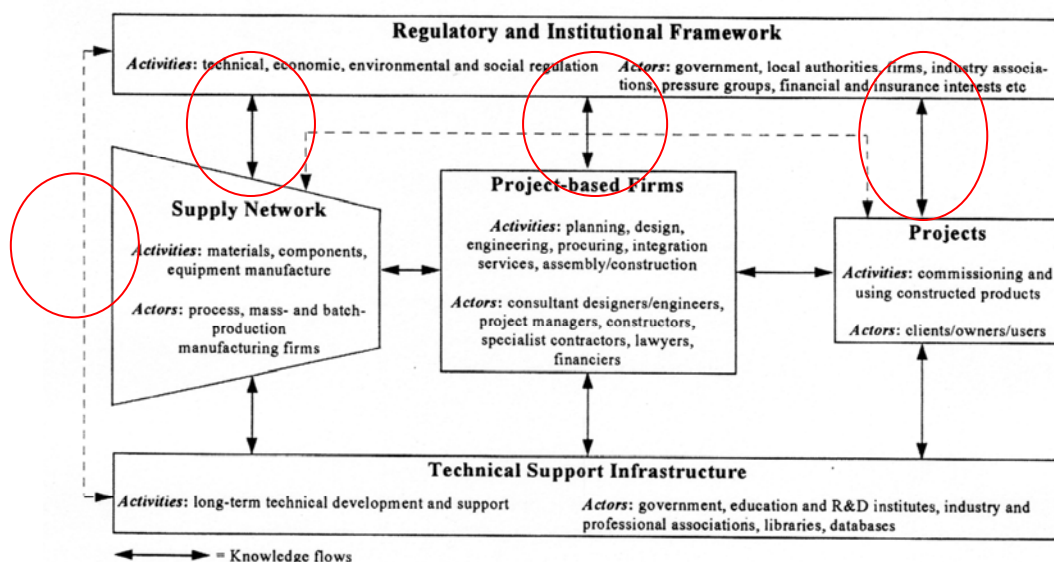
Regulatory and Institutional Framework

Activities: technical, economic, environmental and social regulation

Actors: government, local authorities, firms, industry associations, pressure groups, financial and insurance interests etc

Supply Network

Activities: materials, components, equipment manufacture

Actors: process, mass- and batch-production manufacturing firms

Project-based Firms

Activities: planning, design, engineering, procuring, integration services, assembly/construction

Actors: consultant designers/engineers, project managers, constructors, specialist contractors, lawyers, financiers

Projects

Activities: commissioning and using constructed products

Actors: clients/owners/users

Technical Support Infrastructure

Activities: long-term technical development and support

Actors: government, education and R&D institutes, industry and professional associations, libraries, databases

= Knowledge flows